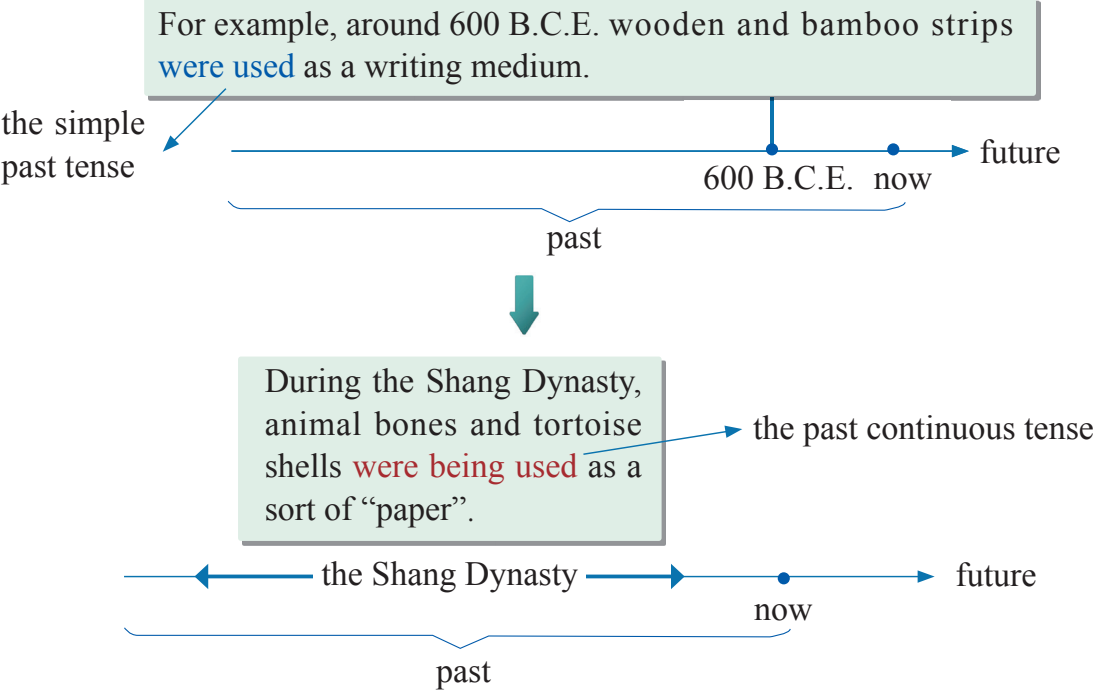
For example, around 600 B.C.E. wooden and bamboo strips were used as a writing medium.

the simple past tense

future

600 B.C.E. now

past

During the Shang Dynasty, animal bones and tortoise shells were being used as a sort of "paper".

the past continuous tense

the Shang Dynasty

future

now

past